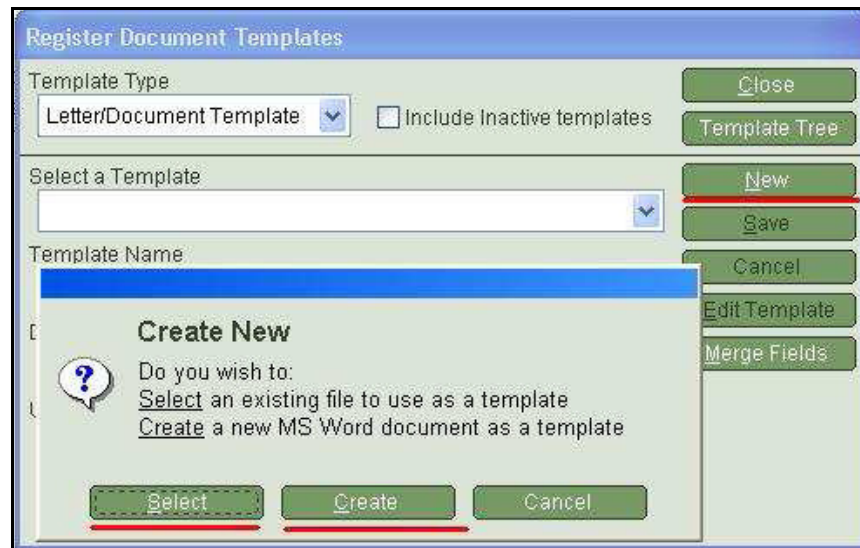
Register Document Templates

Template Type

Letter/Document Template

Include Inactive templates

Close

Template Tree

Select a Template

New

Save

Template Name

Cancel

Edit Template

Merge Fields

Create New

Do you wish to:
Select an existing file to use as a template
Create a new MS Word document as a template

Select

Create

Cancel